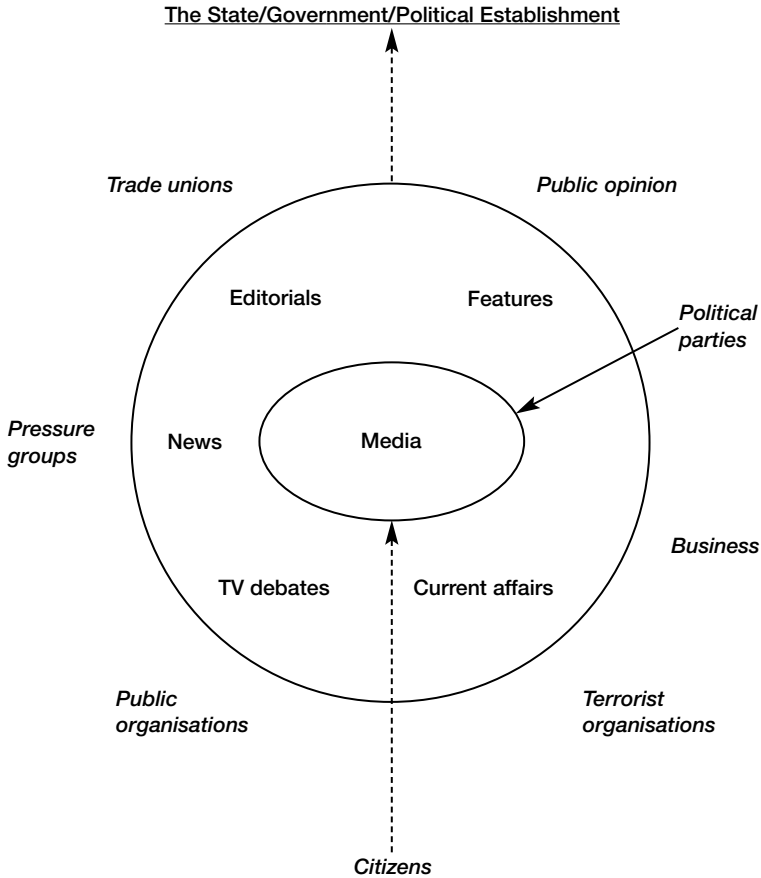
The State/Government/Political Establishment

Trade unions

Public opinion

Editorials

Features

Political parties

Pressure groups

News

Media

Business

TV debates

Current affairs

Public organisations

Terrorist organisations

Citizens